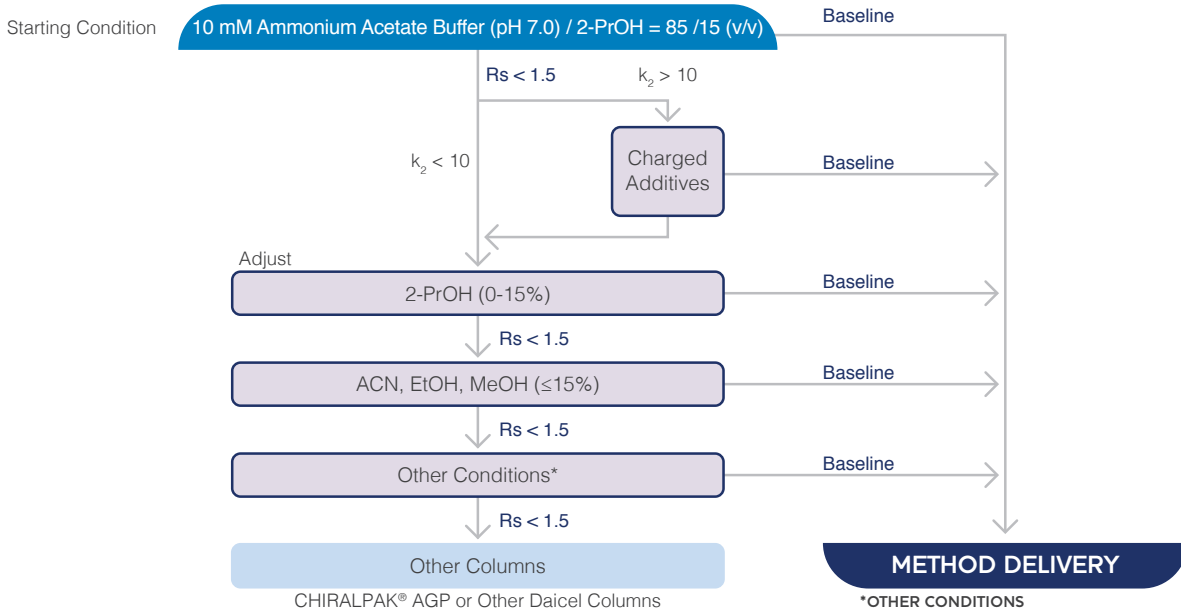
Starting Condition

10 mM Ammonium Acetate Buffer (pH 7.0) / 2-PrOH = 85 /15 (v/v)

Baseline

Rs < 1.5

$k_2$ > 10

$k_2$ < 10

Charged Additives

Baseline

Adjust

2-PrOH (0-15%)

Baseline

Rs < 1.5

ACN, EtOH, MeOH (≤15%)

Baseline

Rs < 1.5

Other Conditions*

Baseline

Rs < 1.5

Other Columns

CHIRALPAK® AGP or Other Daicel Columns

METHOD DELIVERY

*OTHER CONDITIONS